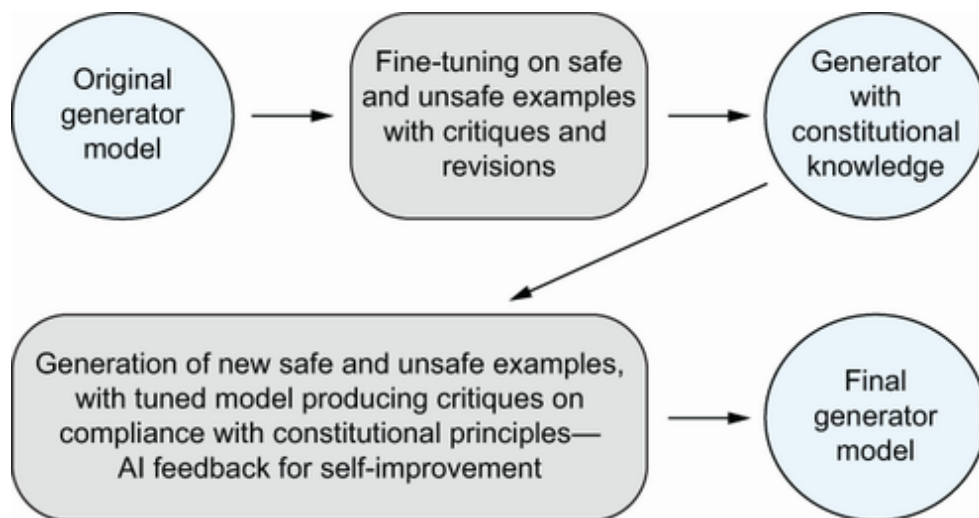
Original generator model

Fine-tuning on safe and unsafe examples with critiques and revisions

Generator with constitutional knowledge

Generation of new safe and unsafe examples, with tuned model producing critiques on compliance with constitutional principles—AI feedback for self-improvement

Final generator model